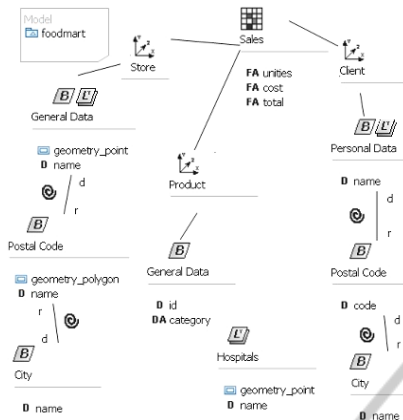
Model
foodmart

Sales

Store

FA unities
FA cost
FA total

Client

B L
General Data

geometry_point
D name
d
r

Postal Code

Product

B L
Personal Data

D name
d
r

B
Postal Code

geometry_polygon
D name
r
d

B
City

D name

B
General Data

D id
DA category

L
Hospitals

geometry_point
D name

D code
d
r

B
City

D name